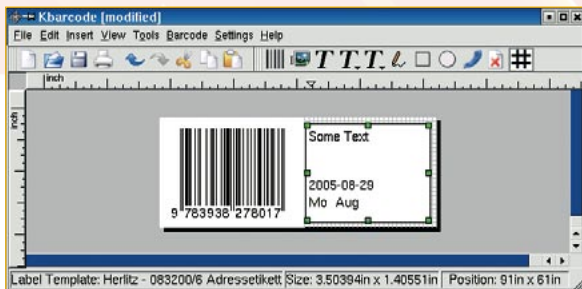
Kbarcode [modified]

File Edit Insert View Tools Barcode Settings Help

inch

inch

9 783936 278017

Some Text

2005-08-29
Mo Aug

Label Template: Herlitz - 083200/6 Adressetikett Size: 3.50394in x 1.40551in Position: 91in x 61in